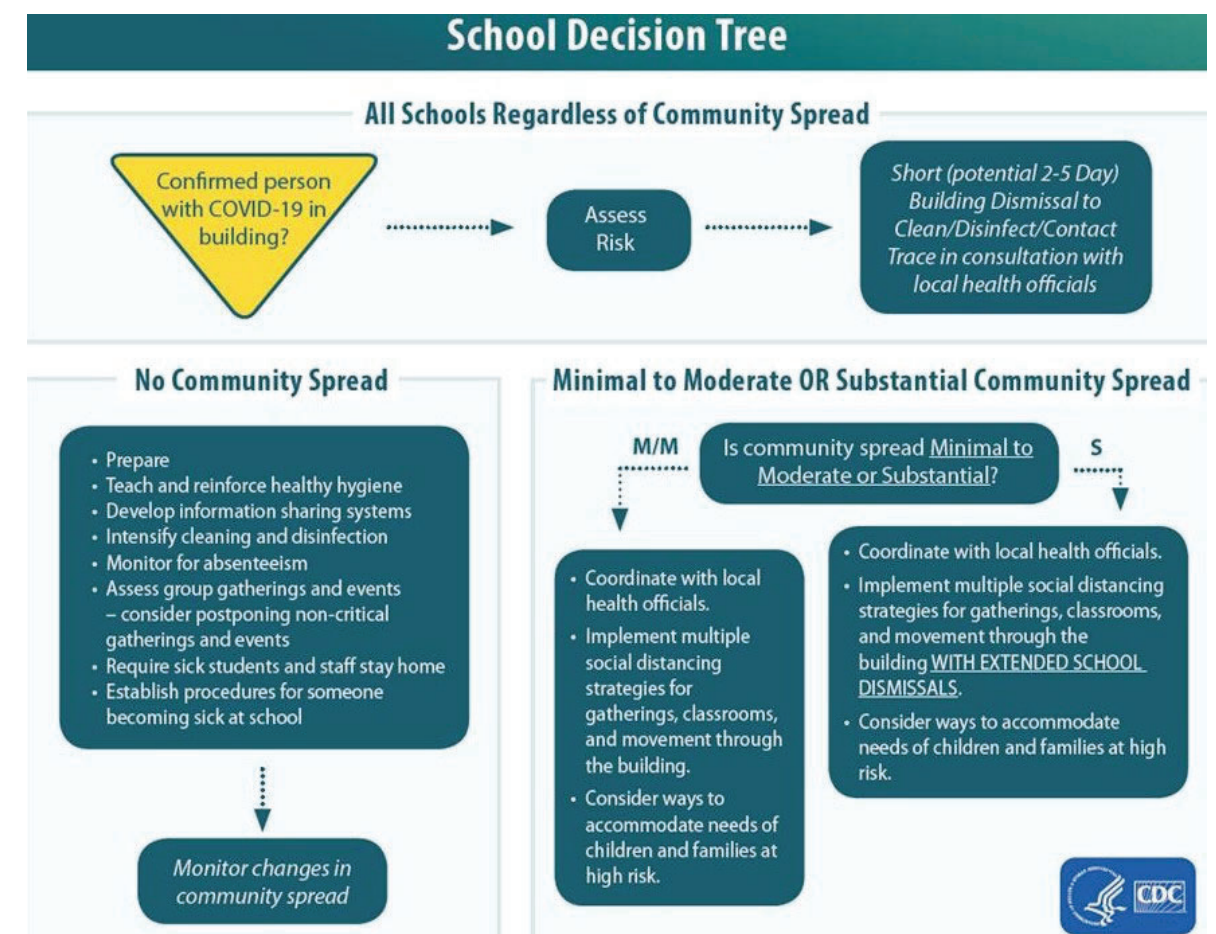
School Decision Tree

All Schools Regardless of Community Spread

Confirmed person with COVID-19 in building?

Assess Risk

Short (potential 2-5 Day) Building Dismissal to Clean/Disinfect/Contact Trace in consultation with local health officials

No Community Spread

- Prepare
- Teach and reinforce healthy hygiene
- Develop information sharing systems
- Intensify cleaning and disinfection
- Monitor for absenteeism
- Assess group gatherings and events – consider postponing non-critical gatherings and events
- Require sick students and staff stay home
- Establish procedures for someone becoming sick at school

Monitor changes in community spread

Minimal to Moderate OR Substantial Community Spread

M/M

Is community spread Minimal to Moderate or Substantial?

S

- Coordinate with local health officials.
- Implement multiple social distancing strategies for gatherings, classrooms, and movement through the building.
- Consider ways to accommodate needs of children and families at high risk.

- Coordinate with local health officials.
- Implement multiple social distancing strategies for gatherings, classrooms, and movement through the building WITH EXTENDED SCHOOL DISMISSALS.
- Consider ways to accommodate needs of children and families at high risk.

CDC